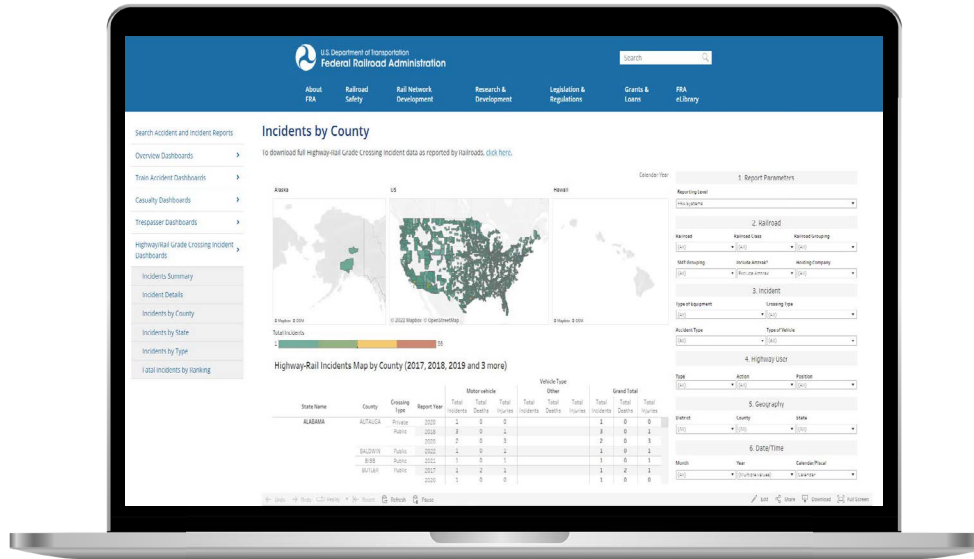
U.S. Department of Transportation
Federal Railroad Administration

Search

About FRA | Railroad Safety | Rail Network Development | Research & Development | Legislation & Regulations | Grants & Loans | FRA eLibrary

Search Accident and Incident Reports
Overview Dashboards
Train Accident Dashboards
Casualty Dashboards
Trespasser Dashboards
Highway/Rail Grade Crossing Incident Dashboards
Incidents Summary
Incident Details
Incidents by County
Incidents by State
Incidents by Type
Fatal Incidents by Ranking

Incidents by County

To download full Highway-Rail Grade Crossing incident data as reported by Railroads, click here.

Calendar Year

Alaska
US
Hawaii

© Mapbox © OSM
© 2022 Mapbox © OpenStreetMap
© Mapbox © OSM

Total Incidents
1
36

Highway-Rail Incidents Map by County (2017, 2018, 2019 and 3 more)

| State Name | County | Crossing Type | Report Year | Motor vehicle Total Incidents | Motor vehicle Total Deaths | Motor vehicle Total Injuries | Other Total Incidents | Other Total Deaths | Other Total Injuries | Grand Total Total Incidents | Grand Total Total Deaths | Grand Total Total Injuries |
|---|---|---|---|---|---|---|---|---|---|---|---|---|
| ALABAMA | AUTAUGA | Private | 2020 | 1 | 0 | 0 | | | | 1 | 0 | 0 |
| | | Public | 2018 | 3 | 0 | 1 | | | | 3 | 0 | 1 |
| | | | 2020 | 2 | 0 | 3 | | | | 2 | 0 | 3 |
| | BALDWIN | Public | 2022 | 1 | 0 | 1 | | | | 1 | 0 | 1 |
| | BIBB | Public | 2021 | 1 | 0 | 1 | | | | 1 | 0 | 1 |
| | BUTLER | Public | 2017 | 1 | 2 | 1 | | | | 1 | 2 | 1 |
| | | | 2020 | 1 | 0 | 0 | | | | 1 | 0 | 0 |

Vehicle Type

1. Report Parameters
Reporting Level
FRA Systems

2. Railroad
Railroad | Railroad Class | Railroad Grouping
(All) | (All) | (All)
SMT Grouping | Include Amtrak? | Holding Company
(All) | Include Amtrak | (All)

3. Incident
Type of Equipment | Crossing Type
(All) | (All)
Accident Type | Type of Vehicle
(All) | (All)

4. Highway User
Type | Action | Position
(All) | (All) | (All)

5. Geography
District | County | State
(All) | (All) | (All)

6. Date/Time
Month | Year | Calendar/Fiscal
(All) | (Multiple values) | Calendar

Undo | Redo | Revert | Refresh | Pause
Edit | Share | Download | Full Screen